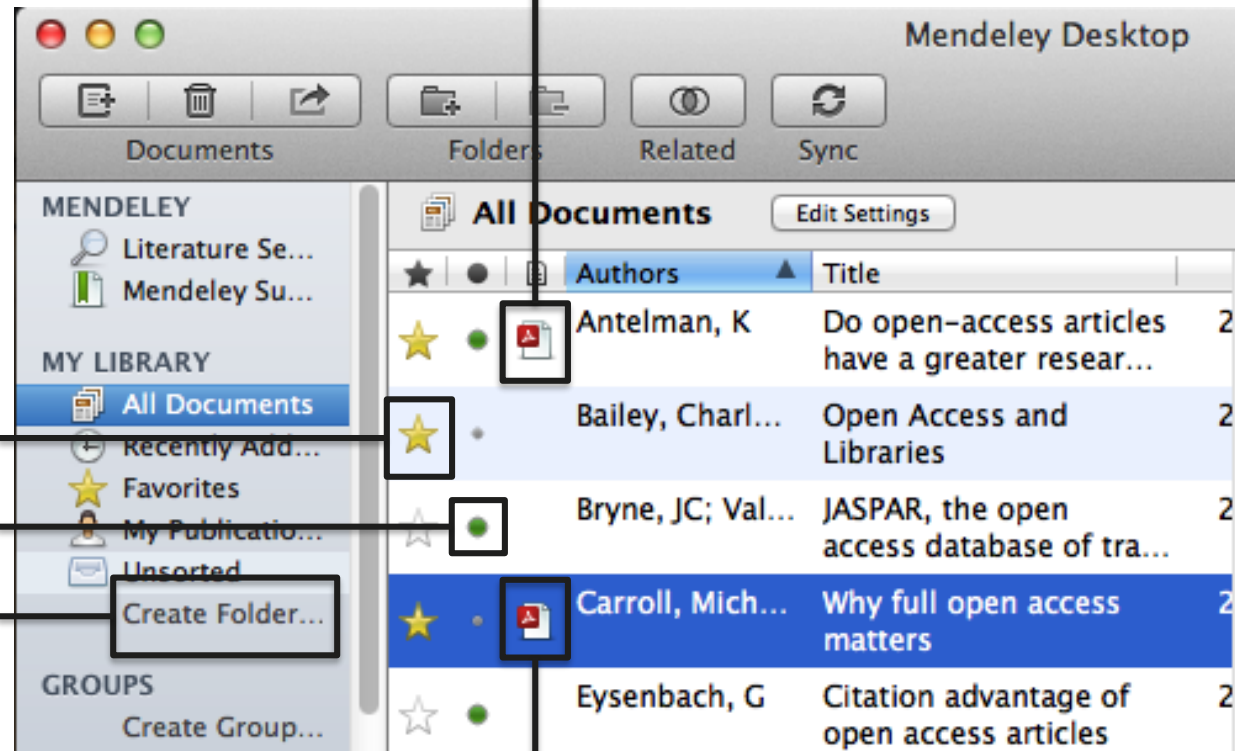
Mendeley Desktop

Documents Folders Related Sync

MENDELEY
Literature Se...
Mendeley Su...

MY LIBRARY
All Documents
Recently Add...
Favorites
My Publicatio...
Unsorted
Create Folder...

GROUPS
Create Group...

All Documents Edit Settings

| | | | Authors | Title | |
|---|---|---|---|---|---|
| | | | Antelman, K | Do open-access articles have a greater resear... | 2 |
| | | | Bailey, Charl... | Open Access and Libraries | 2 |
| | | | Bryne, JC; Val... | JASPAR, the open access database of tra... | 2 |
| | | | Carroll, Mich... | Why full open access matters | 2 |
| | | | Eysenbach, G | Citation advantage of open access articles | 2 |